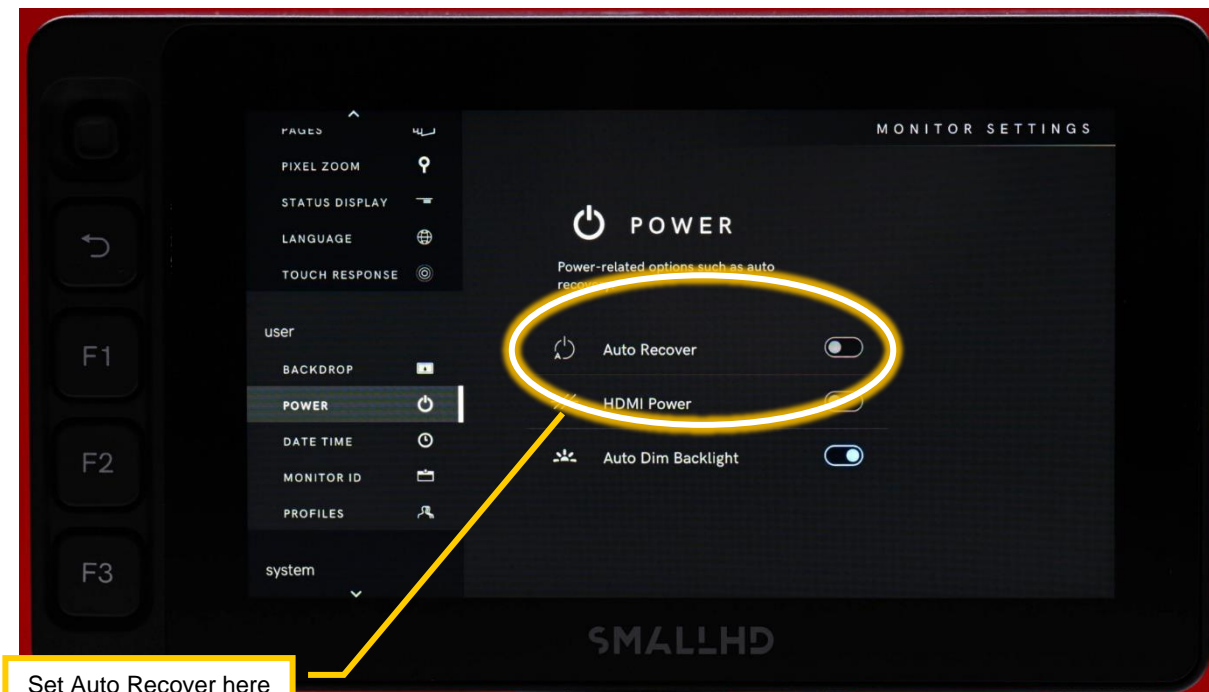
F1
F2
F3

PAGES
PIXEL ZOOM
STATUS DISPLAY
LANGUAGE
TOUCH RESPONSE

user
BACKDROP
POWER
DATE TIME
MONITOR ID
PROFILES

system

MONITOR SETTINGS

POWER

Power-related options such as auto recov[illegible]

Auto Recover

HDMI Power

Auto Dim Backlight

SMALLHD

Set Auto Recover here